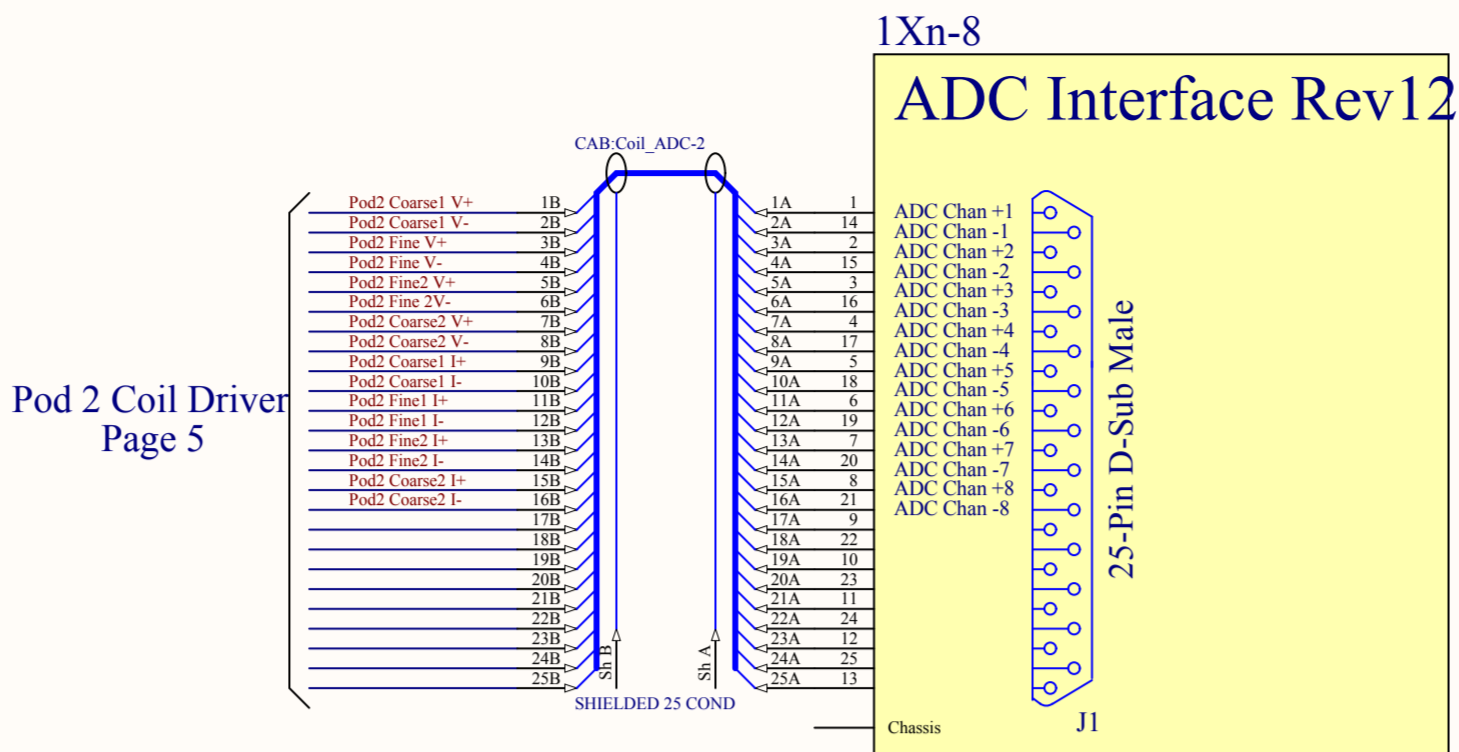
1Xn-8

ADC Interface Rev12

CAB:Coil_ADC-2

Pod 2 Coil Driver
Page 5

| Signal | Pin B | Pin A | Pin |
|---|---|---|---|
| Pod2 Coarse1 V+ | 1B | 1A | 1 |
| Pod2 Coarse1 V- | 2B | 2A | 14 |
| Pod2 Fine V+ | 3B | 3A | 2 |
| Pod2 Fine V- | 4B | 4A | 15 |
| Pod2 Fine2 V+ | 5B | 5A | 3 |
| Pod2 Fine 2V- | 6B | 6A | 16 |
| Pod2 Coarse2 V+ | 7B | 7A | 4 |
| Pod2 Coarse2 V- | 8B | 8A | 17 |
| Pod2 Coarse1 I+ | 9B | 9A | 5 |
| Pod2 Coarse1 I- | 10B | 10A | 18 |
| Pod2 Fine1 I+ | 11B | 11A | 6 |
| Pod2 Fine1 I- | 12B | 12A | 19 |
| Pod2 Fine2 I+ | 13B | 13A | 7 |
| Pod2 Fine2 I- | 14B | 14A | 20 |
| Pod2 Coarse2 I+ | 15B | 15A | 8 |
| Pod2 Coarse2 I- | 16B | 16A | 21 |
| | 17B | 17A | 9 |
| | 18B | 18A | 22 |
| | 19B | 19A | 10 |
| | 20B | 20A | 23 |
| | 21B | 21A | 11 |
| | 22B | 22A | 24 |
| | 23B | 23A | 12 |
| | 24B | 24A | 25 |
| | 25B | 25A | 13 |

Sh B
Sh A
SHIELDED 25 COND

ADC Chan +1
ADC Chan -1
ADC Chan +2
ADC Chan -2
ADC Chan +3
ADC Chan -3
ADC Chan +4
ADC Chan -4
ADC Chan +5
ADC Chan -5
ADC Chan +6
ADC Chan -6
ADC Chan +7
ADC Chan -7
ADC Chan +8
ADC Chan -8

25-Pin D-Sub Male

Chassis
J1